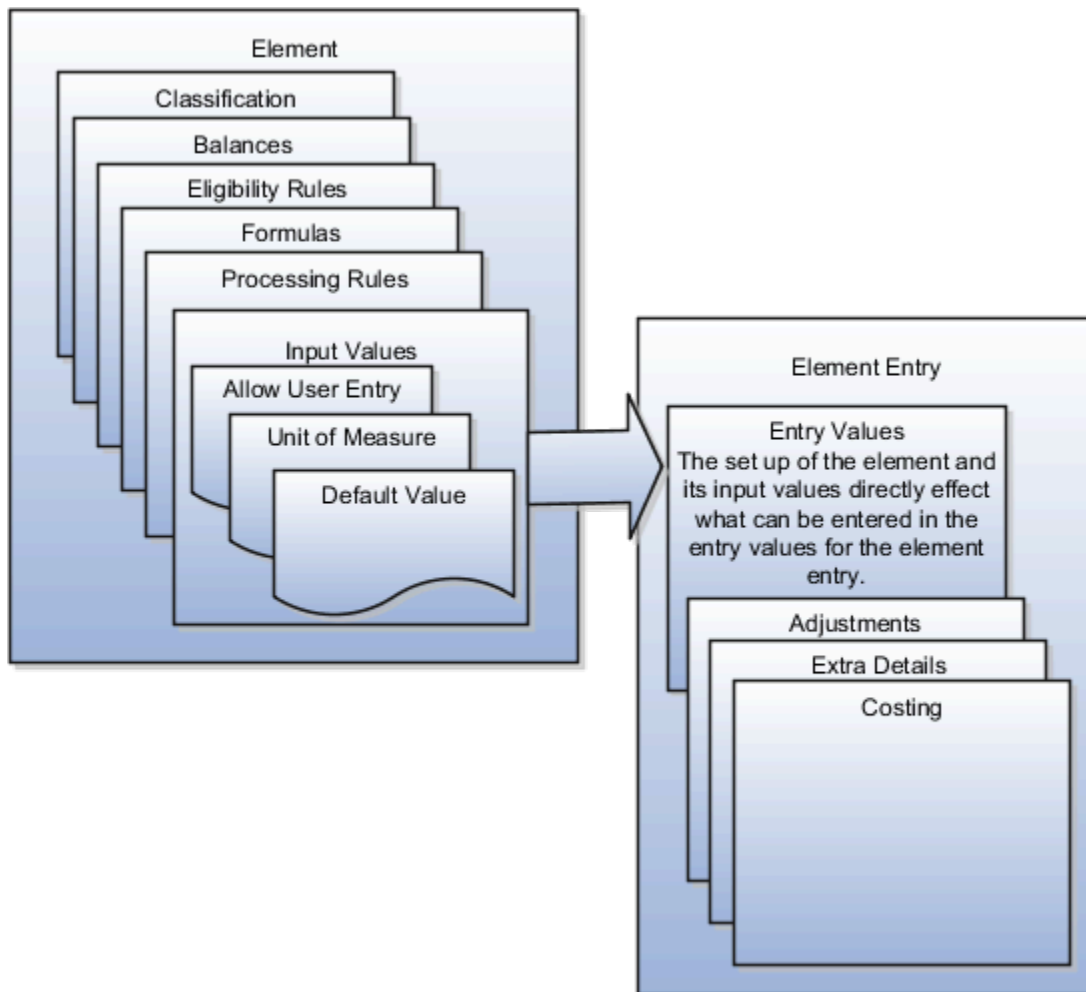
Element

Classification

Balances

Eligibility Rules

Formulas

Processing Rules

Input Values

Allow User Entry

Unit of Measure

Default Value

Element Entry

Entry Values
The set up of the element and its input values directly effect what can be entered in the entry values for the element entry.

Adjustments

Extra Details

Costing